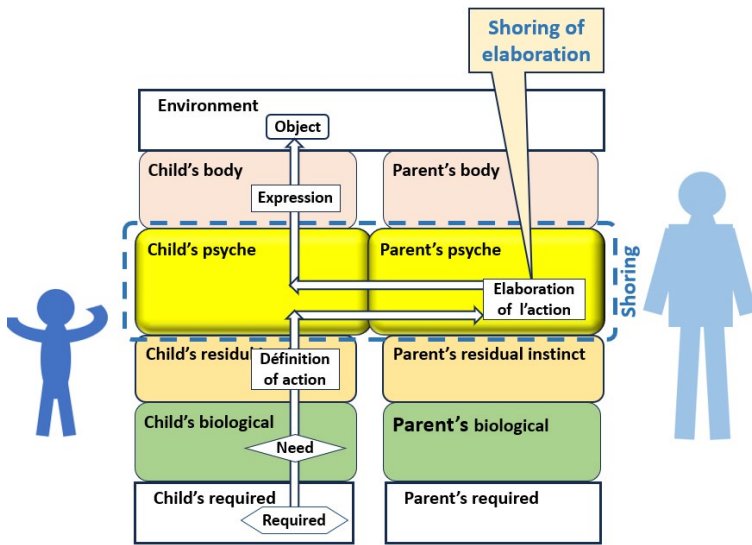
Shoring of elaboration

Environment

Object

Child's body

Expression

Parent's body

Child's psyche

Parent's psyche

Shoring

Elaboration of l'action

Child's residu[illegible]

Définition of action

Parent's residual instinct

Child's biological

Parent's biological

Need

Child's required

Required

Parent's required